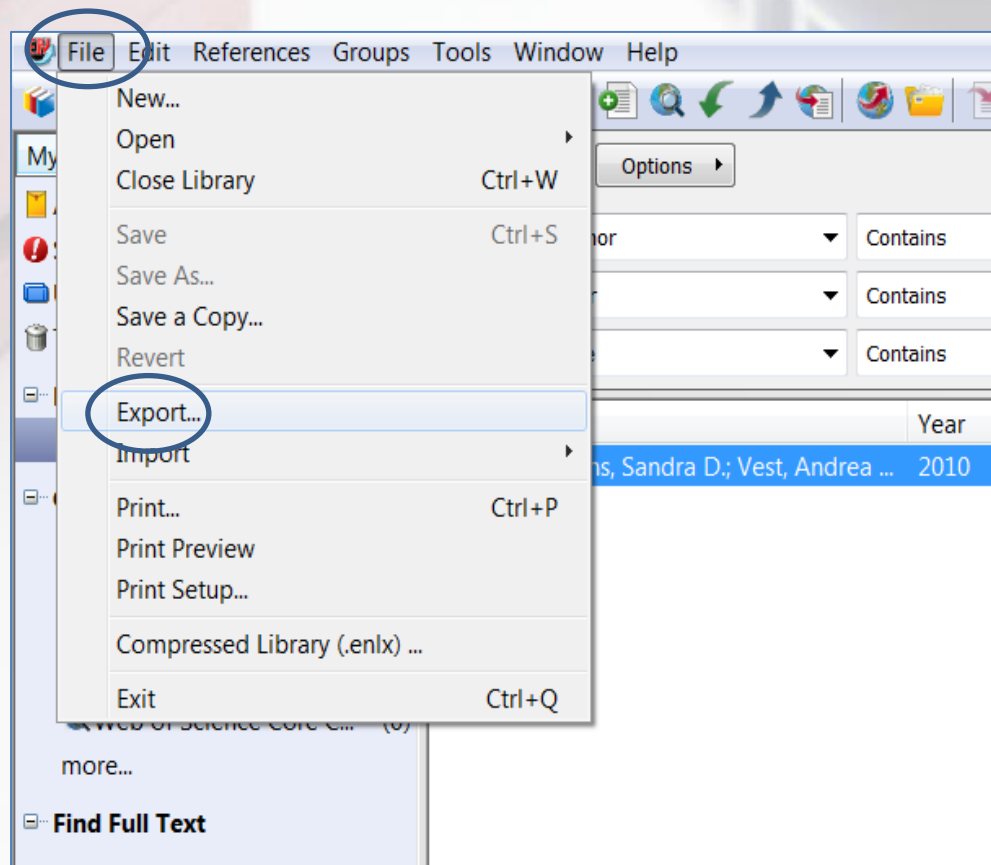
File Edit References Groups Tools Window Help

New...
Open
Close Library Ctrl+W
Save Ctrl+S
Save As...
Save a Copy...
Revert
Export...
Import
Print... Ctrl+P
Print Preview
Print Setup...
Compressed Library (.enlx) ...
Exit Ctrl+Q

My

Options

hor
Contains
r
Contains
e
Contains

Year
ns, Sandra D.; Vest, Andrea ... 2010

Web of Science Core C... (0)
more...

Find Full Text